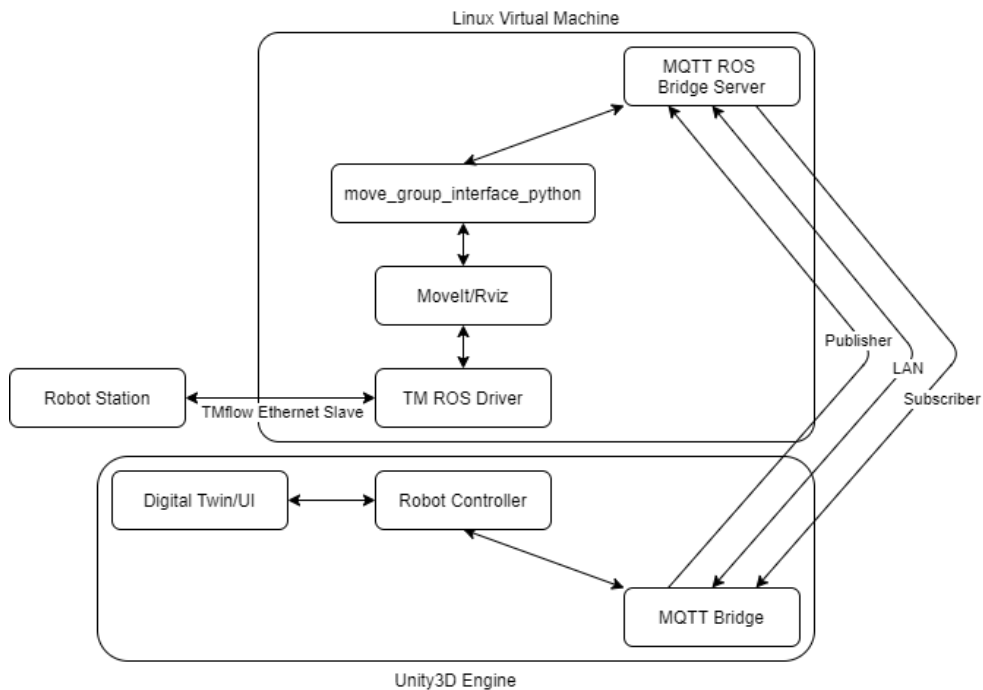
Linux Virtual Machine

MQTT ROS Bridge Server

move_group_interface_python

MoveIt/Rviz

Robot Station

TMflow Ethernet Slave

TM ROS Driver

Publisher

LAN

Subscriber

Digital Twin/UI

Robot Controller

MQTT Bridge

Unity3D Engine